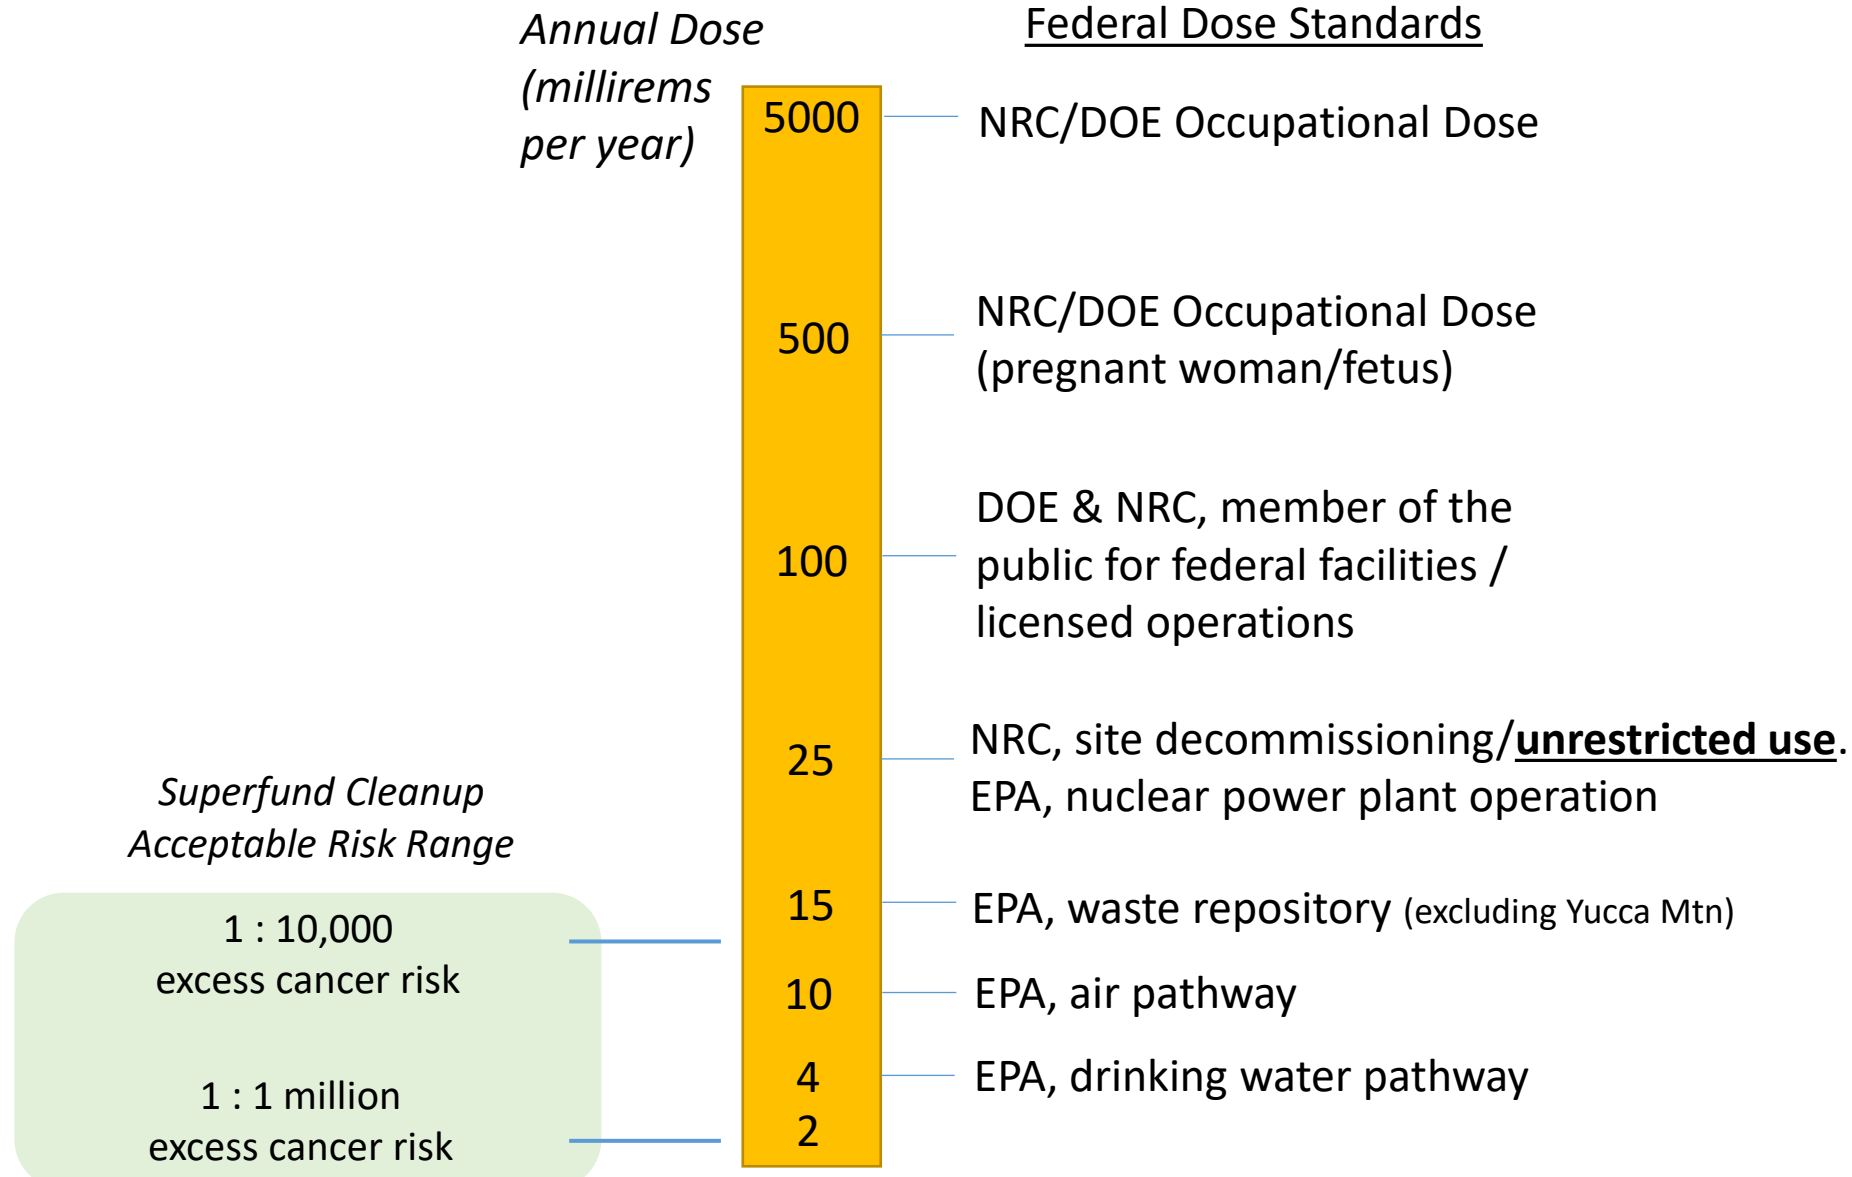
Annual Dose (millirems per year)

Federal Dose Standards

5000

NRC/DOE Occupational Dose

500

NRC/DOE Occupational Dose (pregnant woman/fetus)

100

DOE & NRC, member of the public for federal facilities / licensed operations

25

NRC, site decommissioning/unrestricted use.
EPA, nuclear power plant operation

Superfund Cleanup Acceptable Risk Range

15

EPA, waste repository (excluding Yucca Mtn)

1 : 10,000 excess cancer risk

10

EPA, air pathway

4

EPA, drinking water pathway

1 : 1 million excess cancer risk

2